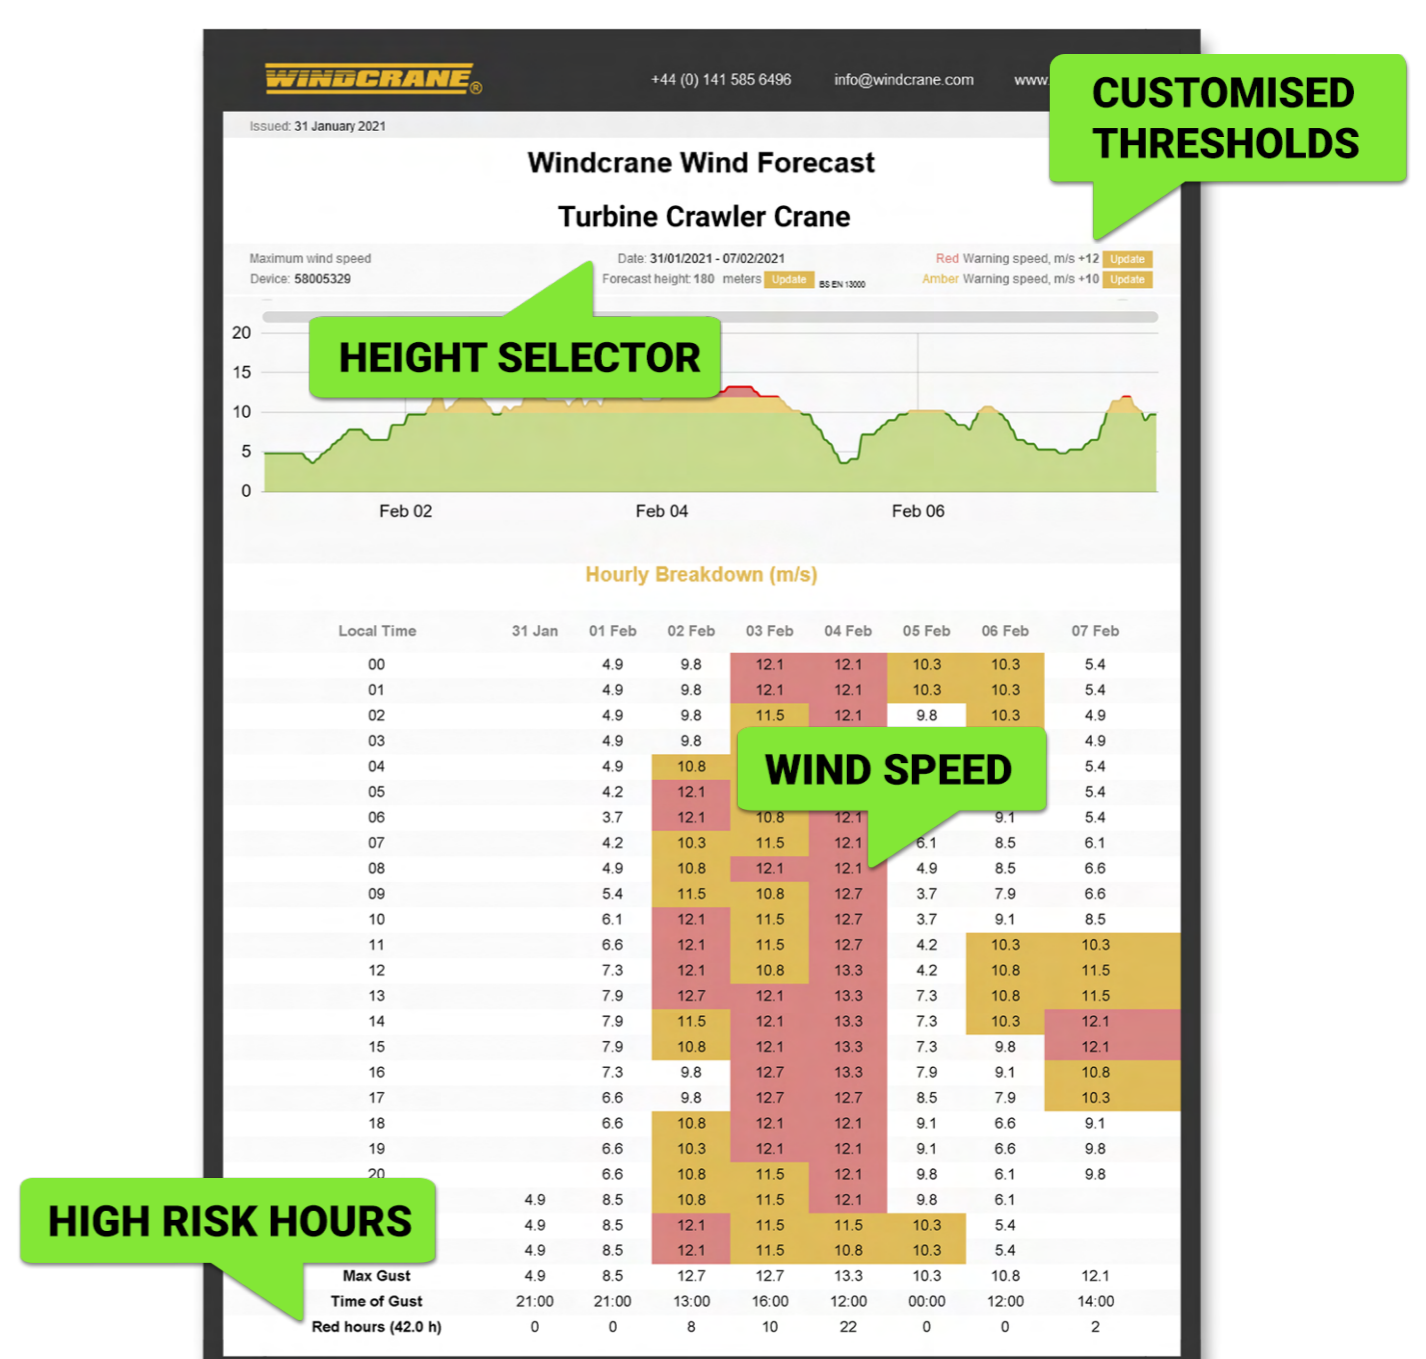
WINDCRANE®

+44 (0) 141 585 6496

info@windcrane.com

www.

CUSTOMISED THRESHOLDS

Issued: 31 January 2021

Windcrane Wind Forecast

Turbine Crawler Crane

Maximum wind speed
Device: 58005329

Date: 31/01/2021 - 07/02/2021
Forecast height: 180 meters Update BS EN 13000

Red Warning speed, m/s +12 Update
Amber Warning speed, m/s +10 Update

HEIGHT SELECTOR

20
15
10
5
0

Feb 02
Feb 04
Feb 06

Hourly Breakdown (m/s)

| Local Time | 31 Jan | 01 Feb | 02 Feb | 03 Feb | 04 Feb | 05 Feb | 06 Feb | 07 Feb |
|---|---|---|---|---|---|---|---|---|
| 00 | | 4.9 | 9.8 | 12.1 | 12.1 | 10.3 | 10.3 | 5.4 |
| 01 | | 4.9 | 9.8 | 12.1 | 12.1 | 10.3 | 10.3 | 5.4 |
| 02 | | 4.9 | 9.8 | 11.5 | 12.1 | 9.8 | 10.3 | 4.9 |
| 03 | | 4.9 | 9.8 | | | | | 4.9 |
| 04 | | 4.9 | 10.8 | | | | | 5.4 |
| 05 | | 4.2 | 12.1 | | | | | 5.4 |
| 06 | | 3.7 | 12.1 | 10.8 | 12.1 | | 9.1 | 5.4 |
| 07 | | 4.2 | 10.3 | 11.5 | 12.1 | 6.1 | 8.5 | 6.1 |
| 08 | | 4.9 | 10.8 | 12.1 | 12.1 | 4.9 | 8.5 | 6.6 |
| 09 | | 5.4 | 11.5 | 10.8 | 12.7 | 3.7 | 7.9 | 6.6 |
| 10 | | 6.1 | 12.1 | 11.5 | 12.7 | 3.7 | 9.1 | 8.5 |
| 11 | | 6.6 | 12.1 | 11.5 | 12.7 | 4.2 | 10.3 | 10.3 |
| 12 | | 7.3 | 12.1 | 10.8 | 13.3 | 4.2 | 10.8 | 11.5 |
| 13 | | 7.9 | 12.7 | 12.1 | 13.3 | 7.3 | 10.8 | 11.5 |
| 14 | | 7.9 | 11.5 | 12.1 | 13.3 | 7.3 | 10.3 | 12.1 |
| 15 | | 7.9 | 10.8 | 12.1 | 13.3 | 7.3 | 9.8 | 12.1 |
| 16 | | 7.3 | 9.8 | 12.7 | 13.3 | 7.9 | 9.1 | 10.8 |
| 17 | | 6.6 | 9.8 | 12.7 | 12.7 | 8.5 | 7.9 | 10.3 |
| 18 | | 6.6 | 10.8 | 12.1 | 12.1 | 9.1 | 6.6 | 9.1 |
| 19 | | 6.6 | 10.3 | 12.1 | 12.1 | 9.1 | 6.6 | 9.8 |
| 20 | | 6.6 | 10.8 | 11.5 | 12.1 | 9.8 | 6.1 | 9.8 |
| | 4.9 | 8.5 | 10.8 | 11.5 | 12.1 | 9.8 | 6.1 | |
| | 4.9 | 8.5 | 12.1 | 11.5 | 11.5 | 10.3 | 5.4 | |
| | 4.9 | 8.5 | 12.1 | 11.5 | 10.8 | 10.3 | 5.4 | |
| Max Gust | 4.9 | 8.5 | 12.7 | 12.7 | 13.3 | 10.3 | 10.8 | 12.1 |
| Time of Gust | 21:00 | 21:00 | 13:00 | 16:00 | 12:00 | 00:00 | 12:00 | 14:00 |
| Red hours (42.0 h) | 0 | 0 | 8 | 10 | 22 | 0 | 0 | 2 |

WIND SPEED

HIGH RISK HOURS